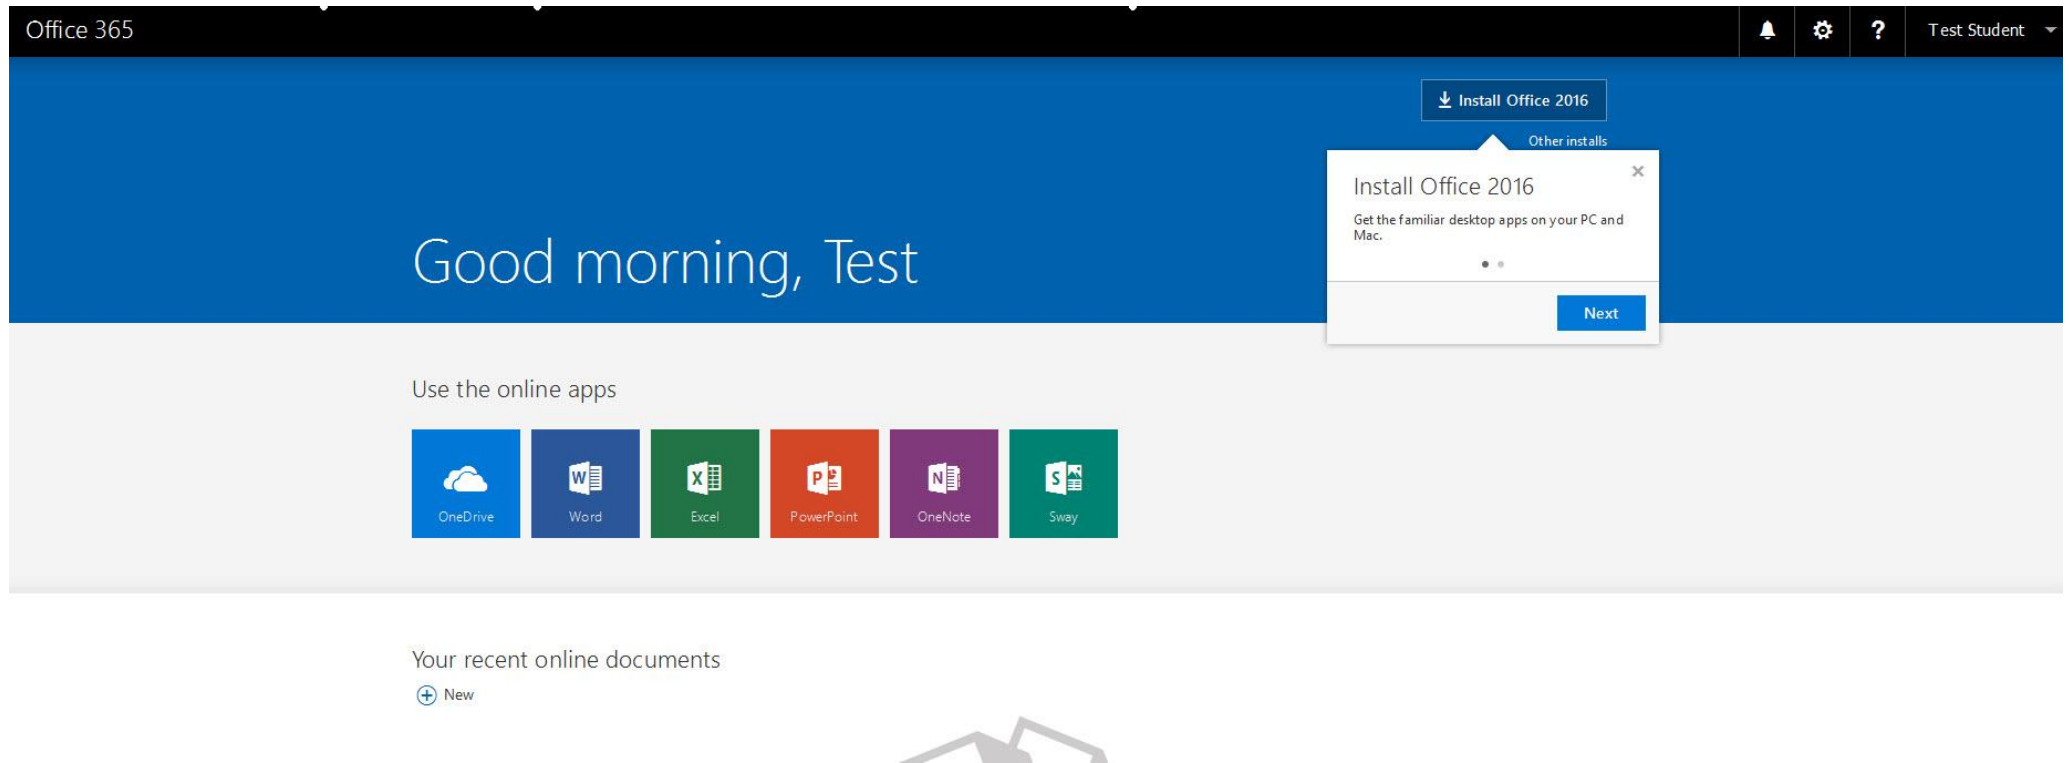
Office 365

? Test Student

Install Office 2016

Other installs

Install Office 2016

Get the familiar desktop apps on your PC and Mac.

Next

Good morning, Test

Use the online apps

OneDrive

Word

Excel

PowerPoint

OneNote

Sway

Your recent online documents

New